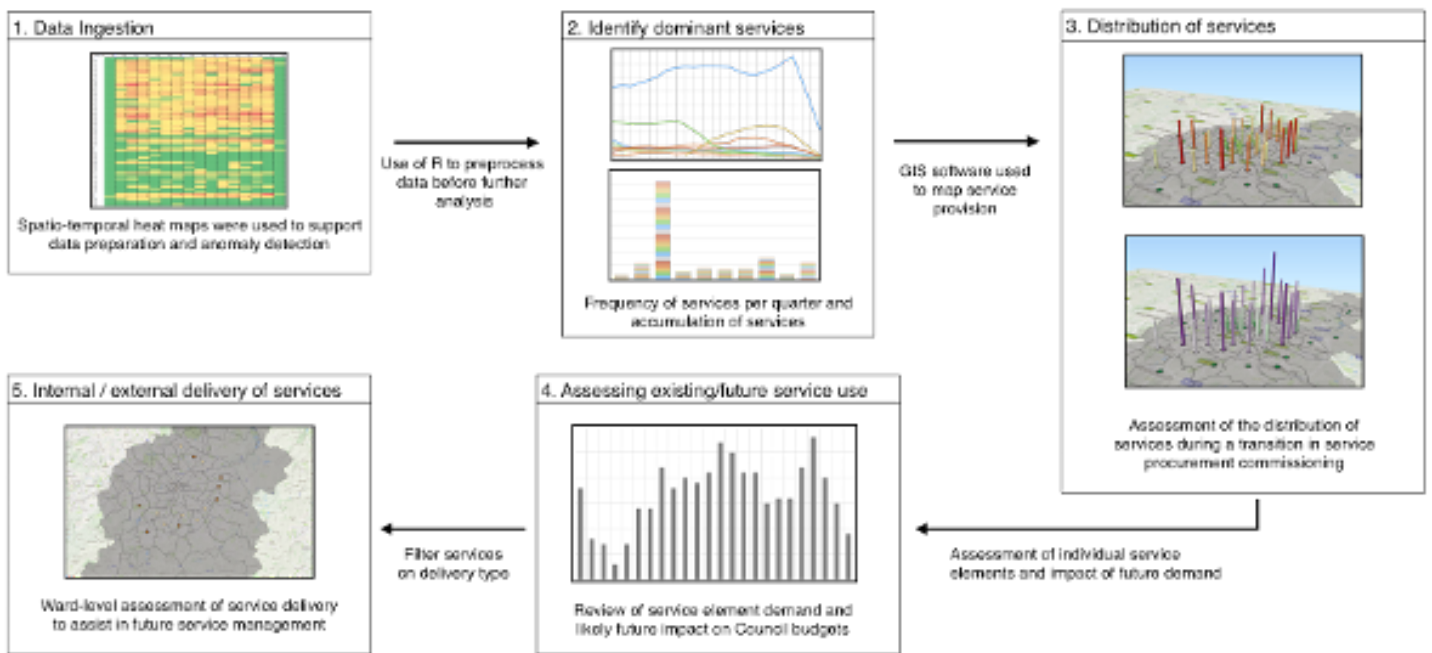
1. Data Ingestion

Spatio-temporal heat maps were used to support data preparation and anomaly detection

Use of R to preprocess data before further analysis

2. Identify dominant services

Frequency of services per quarter and accumulation of services

GIS software used to map service provision

3. Distribution of services

Assessment of the distribution of services during a transition in service procurement commissioning

Assessment of individual service elements and impact of future demand

4. Assessing existing/future service use

Review of service element demand and likely future impact on Council budgets

Filter services on delivery type

5. Internal / external delivery of services

Ward-level assessment of service delivery to assist in future service management